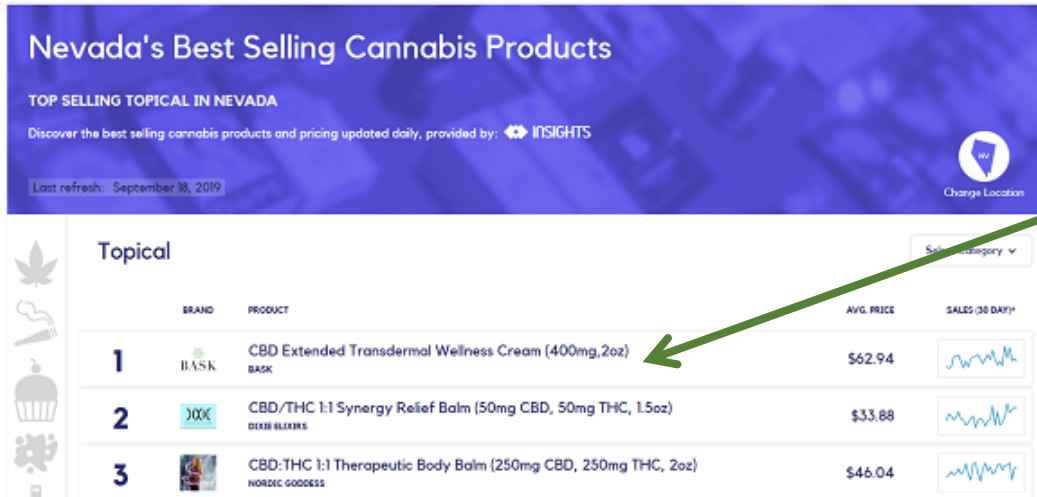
Nevada's Best Selling Cannabis Products

TOP SELLING TOPICAL IN NEVADA

Discover the best selling cannabis products and pricing updated daily, provided by: INSIGHTS

Last refresh: September 18, 2019

NV
Change Location

Topical

Sel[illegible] Category

| | BRAND | PRODUCT | AVG. PRICE | SALES (30 DAY)* |
|---|---|---|---|---|
| 1 | BASK | CBD Extended Transdermal Wellness Cream (400mg,2oz) BASK | $62.94 | |
| 2 | | CBD/THC 1:1 Synergy Relief Balm (50mg CBD, 50mg THC, 1.5oz) DIXIE ELIXIRS | $33.88 | |
| 3 | | CBD:THC 1:1 Therapeutic Body Balm (250mg CBD, 250mg THC, 2oz) NORDIC GODDESS | $46.04 | |